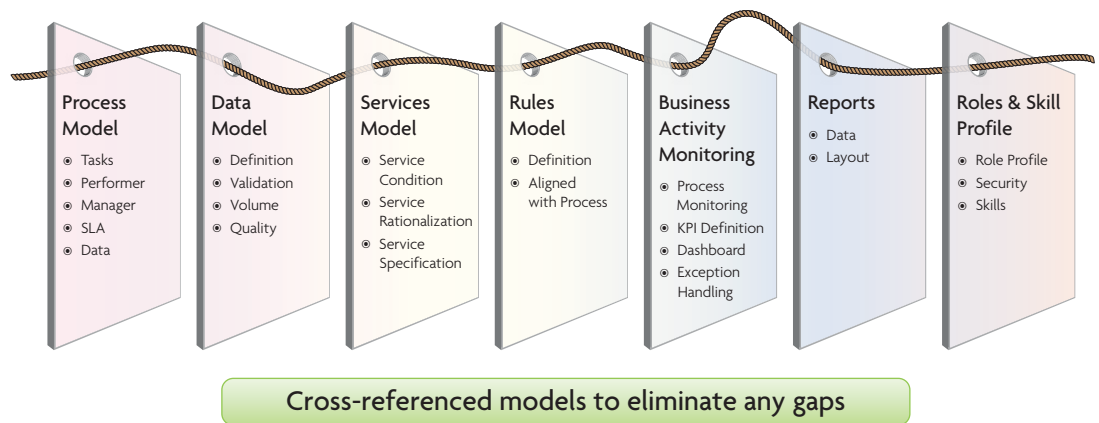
Process Model
- Tasks
- Performer
- Manager
- SLA
- Data

Data Model
- Definition
- Validation
- Volume
- Quality

Services Model
- Service Condition
- Service Rationalization
- Service Specification

Rules Model
- Definition
- Aligned with Process

Business Activity Monitoring
- Process Monitoring
- KPI Definition
- Dashboard
- Exception Handling

Reports
- Data
- Layout

Roles & Skill Profile
- Role Profile
- Security
- Skills

Cross-referenced models to eliminate any gaps